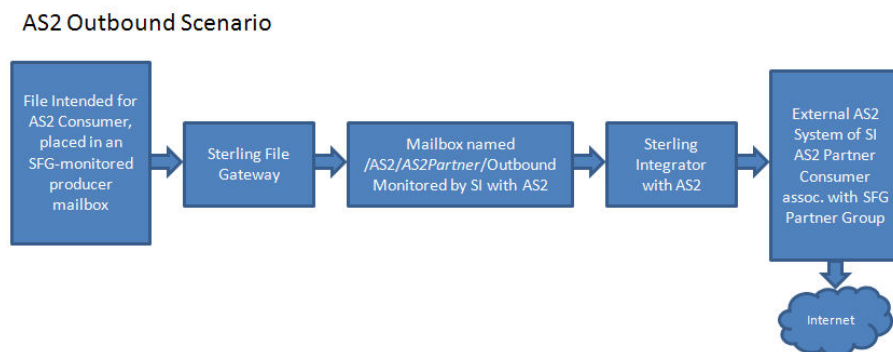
AS2 Outbound Scenario

File Intended for AS2 Consumer, placed in an SFG-monitored producer mailbox

Sterling File Gateway

Mailbox named /AS2/*AS2Partner*/Outbound Monitored by SI with AS2

Sterling Integrator with AS2

External AS2 System of SI AS2 Partner Consumer assoc. with SFG Partner Group

Internet